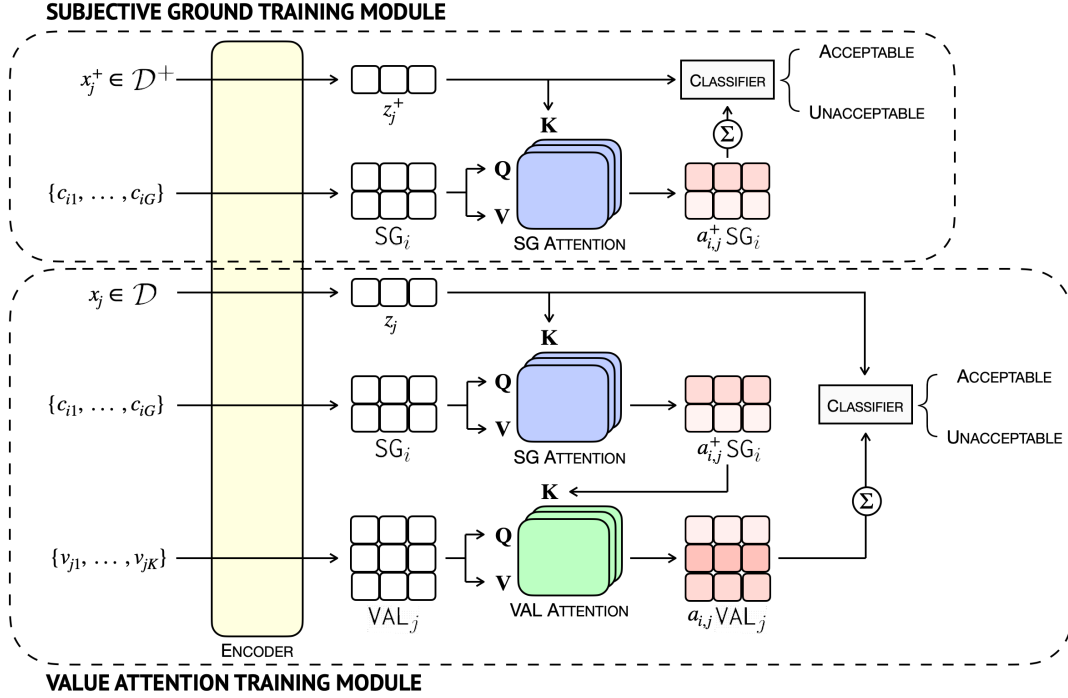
SUBJECTIVE GROUND TRAINING MODULE

$x_j^+ \in \mathcal{D}^+$

$z_j^+$

CLASSIFIER

ACCEPTABLE

UNACCEPTABLE

$\Sigma$

K

$\{c_{i1}, \dots, c_{iG}\}$

Q

V

$\mathsf{SG}_i$

SG ATTENTION

$a_{i,j}^+ \mathsf{SG}_i$

$x_j \in \mathcal{D}$

$z_j$

K

$\{c_{i1}, \dots, c_{iG}\}$

Q

V

$\mathsf{SG}_i$

SG ATTENTION

$a_{i,j}^+ \mathsf{SG}_i$

CLASSIFIER

ACCEPTABLE

UNACCEPTABLE

K

$\Sigma$

$\{v_{j1}, \dots, v_{jK}\}$

Q

V

$\mathsf{VAL}_j$

VAL ATTENTION

$a_{i,j} \mathsf{VAL}_j$

ENCODER

VALUE ATTENTION TRAINING MODULE